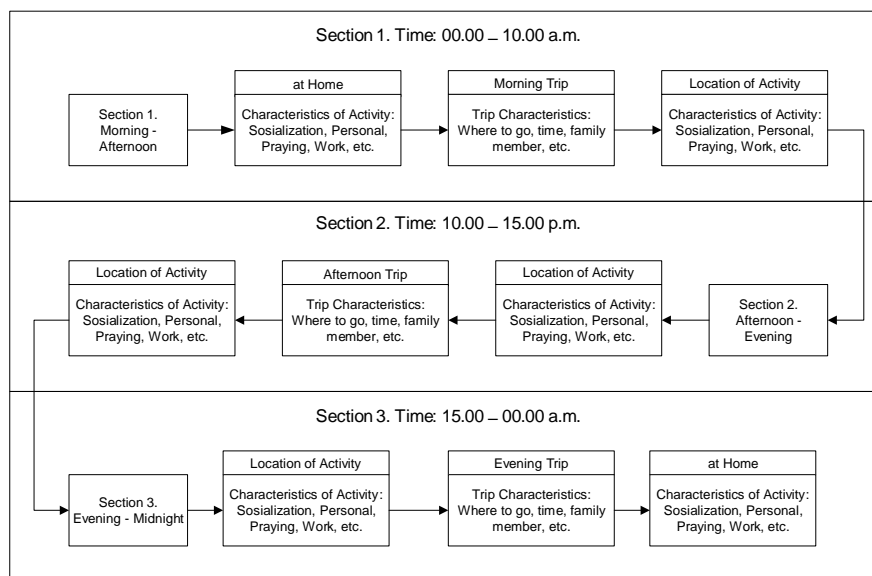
Section 1. Time: 00.00 – 10.00 a.m.

Section 1. Morning - Afternoon

at Home

Characteristics of Activity: Sosialization, Personal, Praying, Work, etc.

Morning Trip

Trip Characteristics: Where to go, time, family member, etc.

Location of Activity

Characteristics of Activity: Sosialization, Personal, Praying, Work, etc.

Section 2. Time: 10.00 – 15.00 p.m.

Section 2. Afternoon - Evening

Location of Activity

Characteristics of Activity: Sosialization, Personal, Praying, Work, etc.

Afternoon Trip

Trip Characteristics: Where to go, time, family member, etc.

Location of Activity

Characteristics of Activity: Sosialization, Personal, Praying, Work, etc.

Section 3. Time: 15.00 – 00.00 a.m.

Section 3. Evening - Midnight

Location of Activity

Characteristics of Activity: Sosialization, Personal, Praying, Work, etc.

Evening Trip

Trip Characteristics: Where to go, time, family member, etc.

at Home

Characteristics of Activity: Sosialization, Personal, Praying, Work, etc.